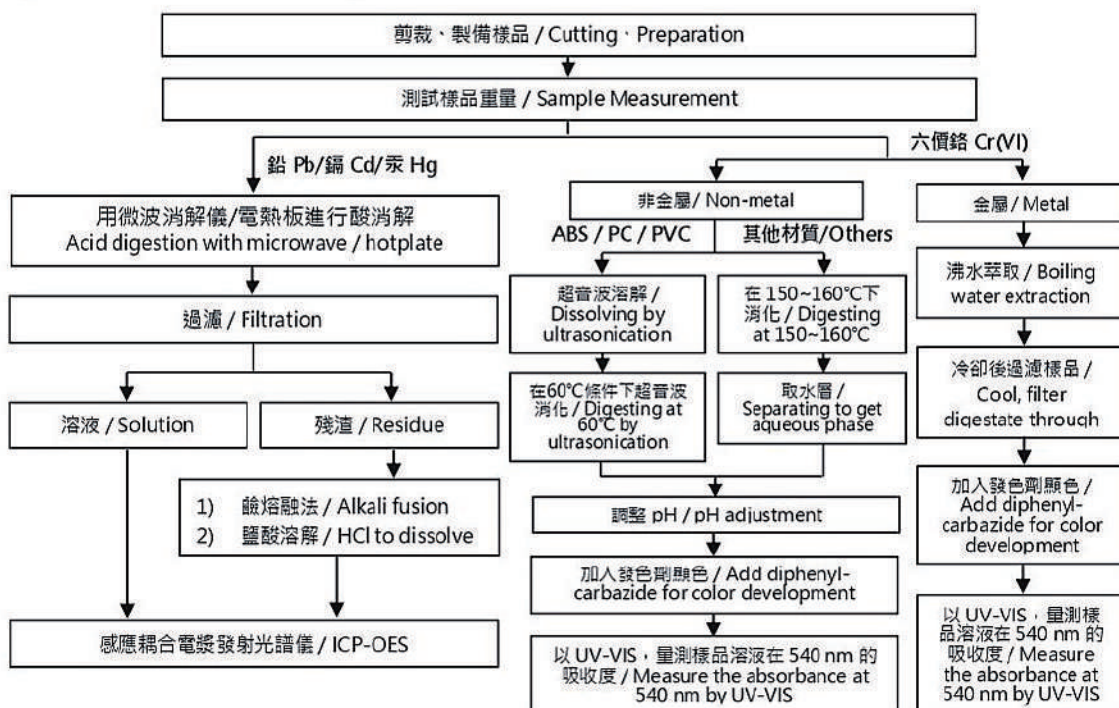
剪裁、製備樣品 / Cutting、Preparation

測試樣品重量 / Sample Measurement

鉛 Pb/鎘 Cd/汞 Hg

用微波消解儀/電熱板進行酸消解
Acid digestion with microwave / hotplate

過濾 / Filtration

溶液 / Solution

殘渣 / Residue

1) 鹼熔融法 / Alkali fusion
2) 鹽酸溶解 / HCl to dissolve

感應耦合電漿發射光譜儀 / ICP-OES

六價鉻 Cr(VI)

非金屬 / Non-metal

ABS / PC / PVC

其他材質/Others

超音波溶解 / Dissolving by ultrasonication

在 150~160°C下消化 / Digesting at 150~160°C

在60°C條件下超音波消化 / Digesting at 60°C by ultrasonication

取水層 / Separating to get aqueous phase

調整 pH / pH adjustment

加入發色劑顯色 / Add diphenyl-carbazide for color development

以 UV-VIS，量測樣品溶液在 540 nm 的吸收度 / Measure the absorbance at 540 nm by UV-VIS

金屬 / Metal

沸水萃取 / Boiling water extraction

冷卻後過濾樣品 / Cool, filter digestate through

加入發色劑顯色 / Add diphenyl-carbazide for color development

以 UV-VIS，量測樣品溶液在 540 nm 的吸收度 / Measure the absorbance at 540 nm by UV-VIS